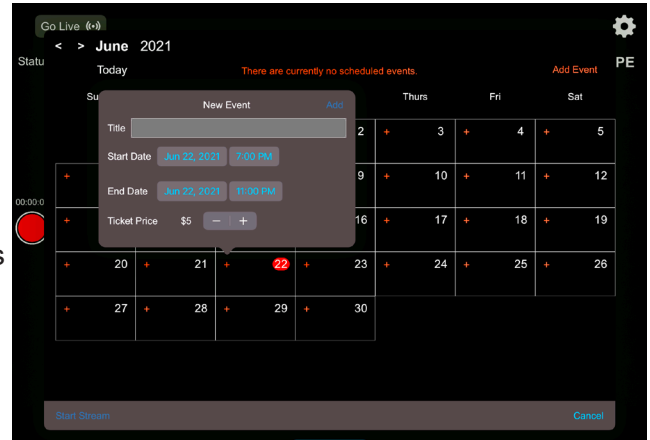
Go Live ((•))

Statu

< > June 2021

Today

There are currently no scheduled events.

Add Event

PE

Su

New Event

Add

Title

Start Date Jun 22, 2021 7:00 PM

End Date Jun 22, 2021 11:00 PM

Ticket Price $5 − +

Thurs

Fri

Sat

+ 2
+ 3
+ 4
+ 5

00:00:0

+ 9
+ 10
+ 11
+ 12

+ 16
+ 17
+ 18
+ 19

s

+ 20
+ 21
+ 22
+ 23
+ 24
+ 25
+ 26

+ 27
+ 28
+ 29
+ 30

Start Stream

Cancel